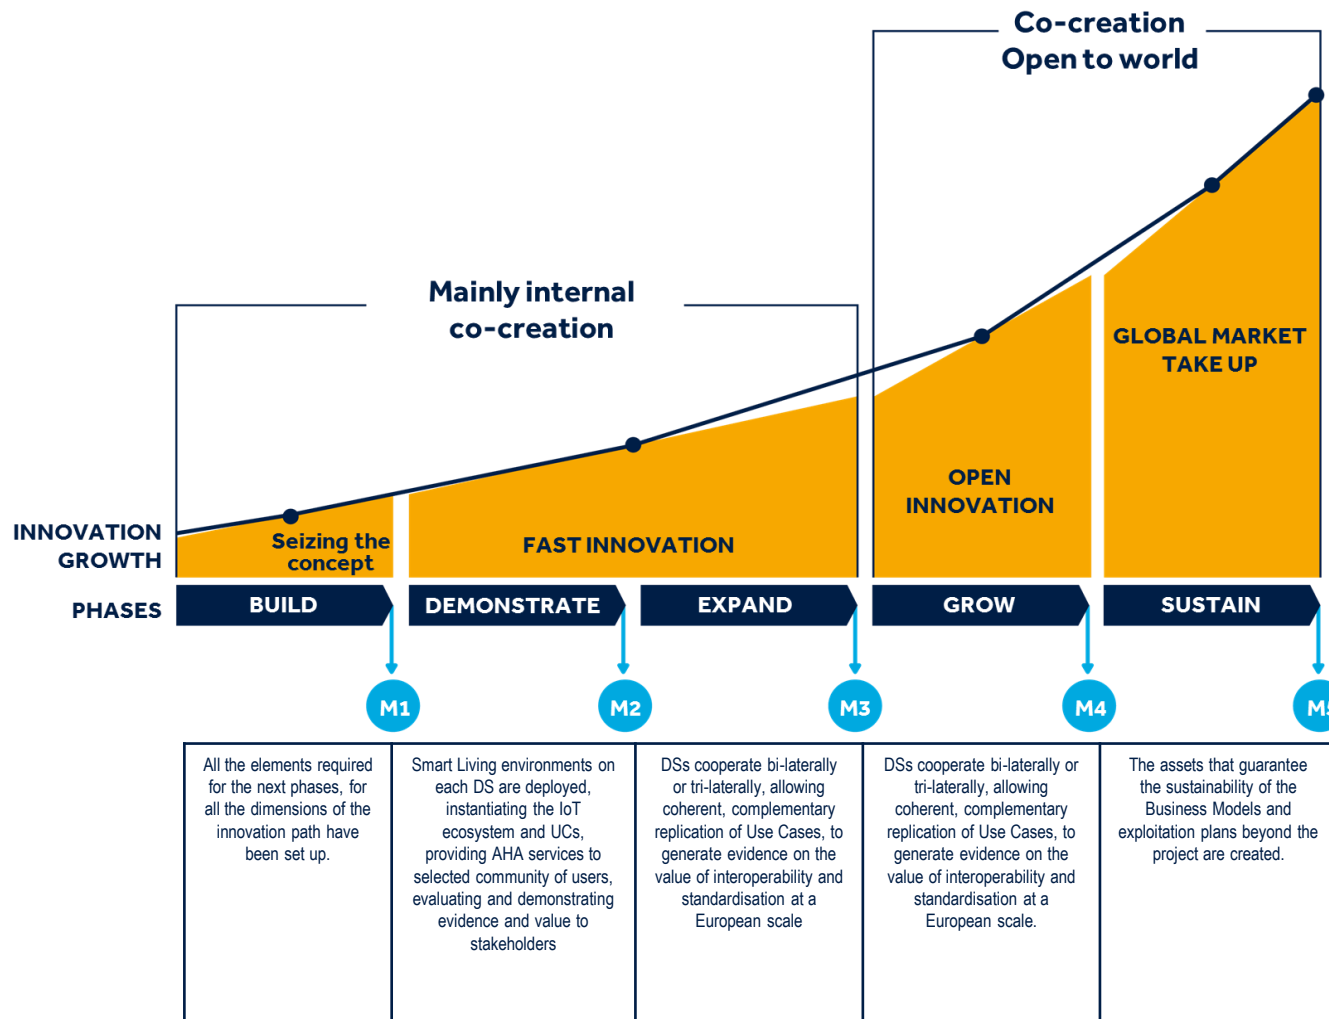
Co-creation
Open to world

Mainly internal co-creation

GLOBAL MARKET TAKE UP

OPEN INNOVATION

INNOVATION GROWTH

Seizing the concept

FAST INNOVATION

PHASES

BUILD

DEMONSTRATE

EXPAND

GROW

SUSTAIN

M1

M2

M3

M4

M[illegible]

| All the elements required for the next phases, for all the dimensions of the innovation path have been set up. | Smart Living environments on each DS are deployed, instantiating the IoT ecosystem and UCs, providing AHA services to selected community of users, evaluating and demonstrating evidence and value to stakeholders | DSs cooperate bi-laterally or tri-laterally, allowing coherent, complementary replication of Use Cases, to generate evidence on the value of interoperability and standardisation at a European scale | DSs cooperate bi-laterally or tri-laterally, allowing coherent, complementary replication of Use Cases, to generate evidence on the value of interoperability and standardisation at a European scale. | The assets that guarantee the sustainability of the Business Models and exploitation plans beyond the project are created. |
|---|---|---|---|---|